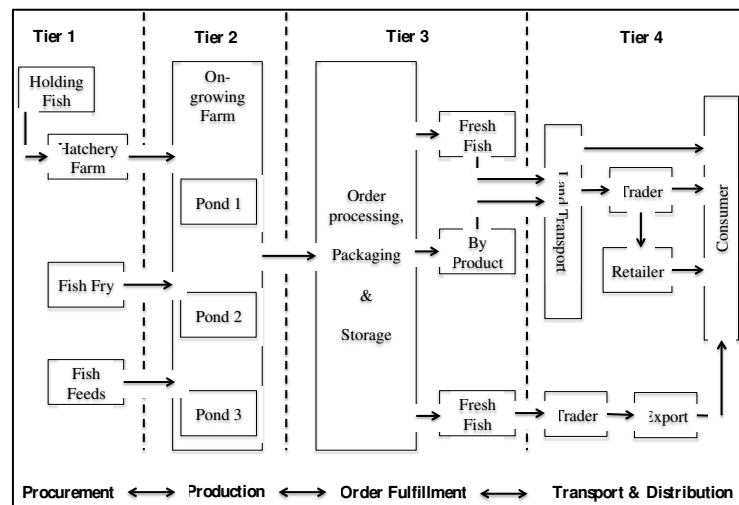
Tier 1

Holding Fish

Hatchery Farm

Fish Fry

Fish Feeds

Tier 2

On-growing Farm

Pond 1

Pond 2

Pond 3

Tier 3

Order processing, Packaging & Storage

Fresh Fish

By Product

Fresh Fish

Tier 4

Land Transport

Trader

Retailer

Consumer

Trader

Export

Procurement ⟷ Production ⟷ Order Fulfillment ⟷ Transport & Distribution